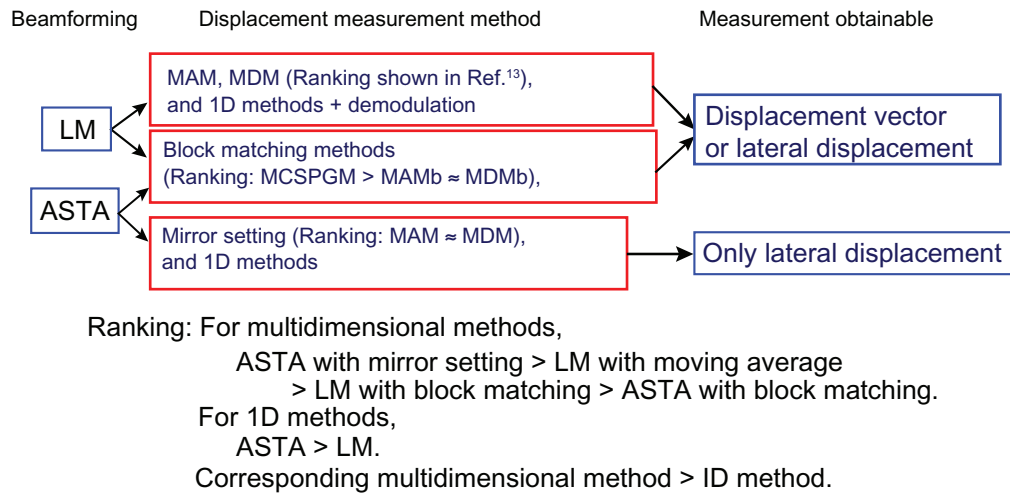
Beamforming Displacement measurement method Measurement obtainable

LM

ASTA

MAM, MDM (Ranking shown in Ref.$^{13}$), and 1D methods + demodulation

Block matching methods (Ranking: MCSPGM > MAMb ≈ MDMb),

Mirror setting (Ranking: MAM ≈ MDM), and 1D methods

Displacement vector or lateral displacement

Only lateral displacement

Ranking: For multidimensional methods,
ASTA with mirror setting > LM with moving average
> LM with block matching > ASTA with block matching.
For 1D methods,
ASTA > LM.
Corresponding multidimensional method > ID method.